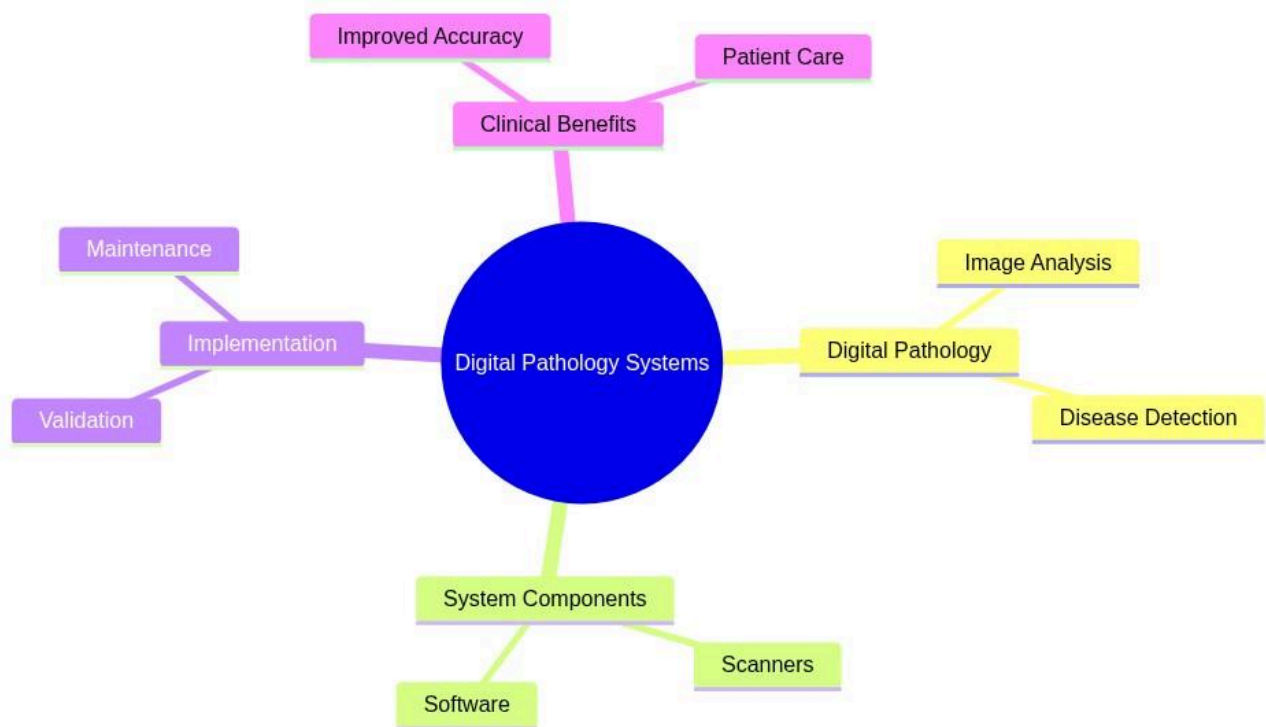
Improved Accuracy

Patient Care

Clinical Benefits

Maintenance

Implementation

Validation

Digital Pathology Systems

Image Analysis

Digital Pathology

Disease Detection

System Components

Scanners

Software